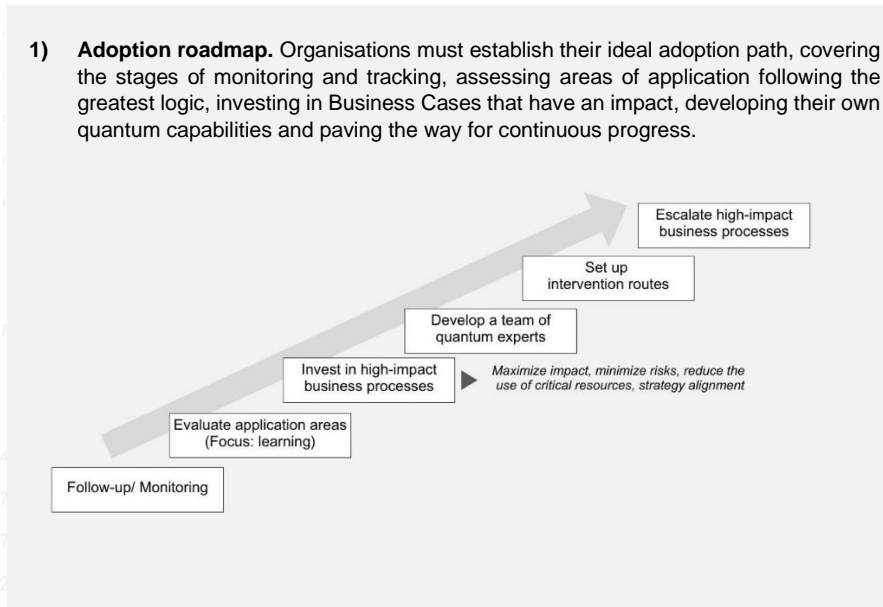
1) **Adoption roadmap.** Organisations must establish their ideal adoption path, covering the stages of monitoring and tracking, assessing areas of application following the greatest logic, investing in Business Cases that have an impact, developing their own quantum capabilities and paving the way for continuous progress.

Escalate high-impact business processes

Set up intervention routes

Develop a team of quantum experts

Invest in high-impact business processes

*Maximize impact, minimize risks, reduce the use of critical resources, strategy alignment*

Evaluate application areas (Focus: learning)

Follow-up/ Monitoring